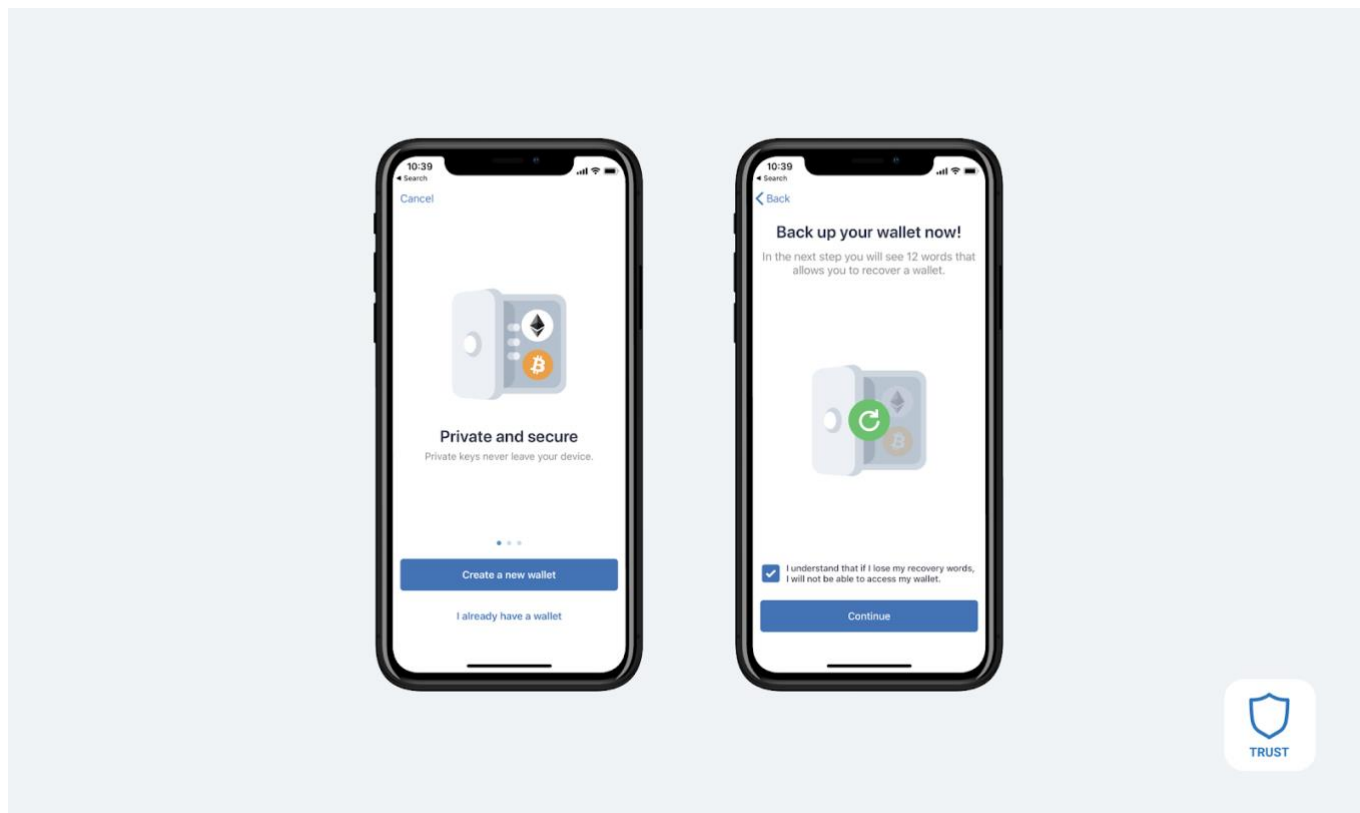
10:39
◂ Search

Cancel

Private and secure

Private keys never leave your device.

Create a new wallet

I already have a wallet

10:39
◂ Search

Back

Back up your wallet now!

In the next step you will see 12 words that allows you to recover a wallet.

I understand that if I lose my recovery words, I will not be able to access my wallet.

Continue

TRUST